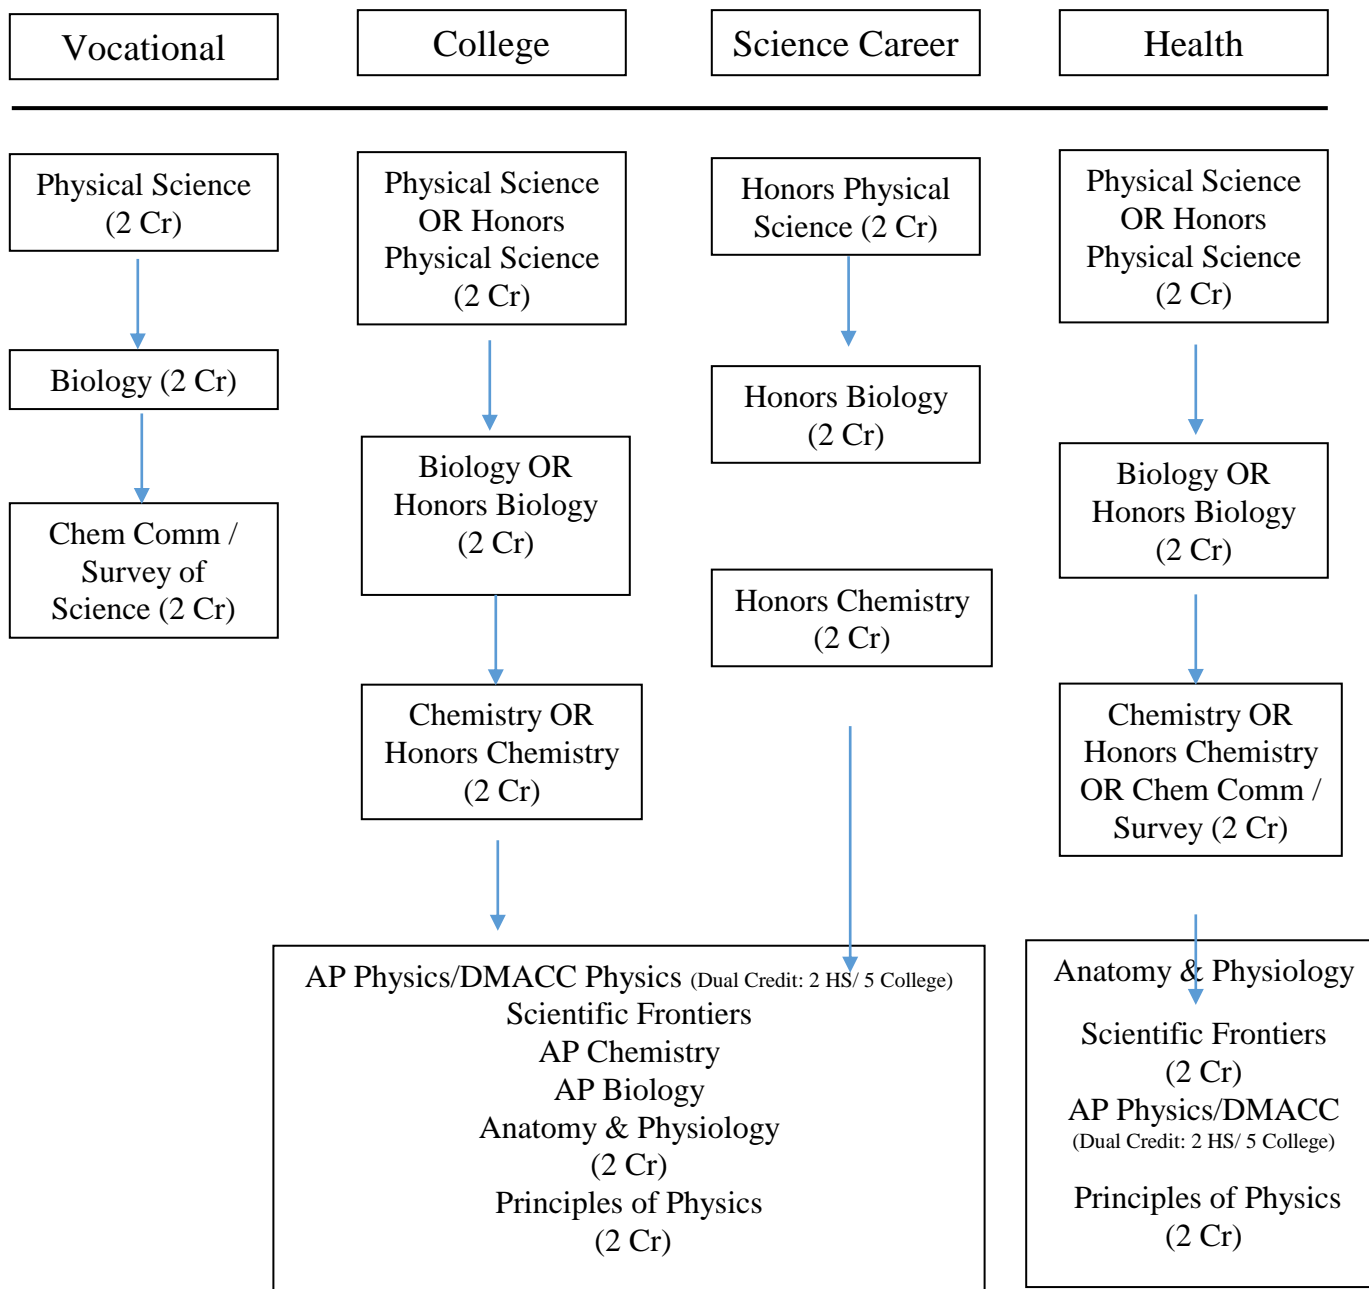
Vocational

Physical Science (2 Cr)

Biology (2 Cr)

Chem Comm / Survey of Science (2 Cr)

College

Physical Science OR Honors Physical Science (2 Cr)

Biology OR Honors Biology (2 Cr)

Chemistry OR Honors Chemistry (2 Cr)

Science Career

Honors Physical Science (2 Cr)

Honors Biology (2 Cr)

Honors Chemistry (2 Cr)

AP Physics/DMACC Physics (Dual Credit: 2 HS/ 5 College)
Scientific Frontiers
AP Chemistry
AP Biology
Anatomy & Physiology (2 Cr)
Principles of Physics (2 Cr)

Health

Physical Science OR Honors Physical Science (2 Cr)

Biology OR Honors Biology (2 Cr)

Chemistry OR Honors Chemistry OR Chem Comm / Survey (2 Cr)

Anatomy & Physiology
Scientific Frontiers (2 Cr)
AP Physics/DMACC (Dual Credit: 2 HS/ 5 College)
Principles of Physics (2 Cr)